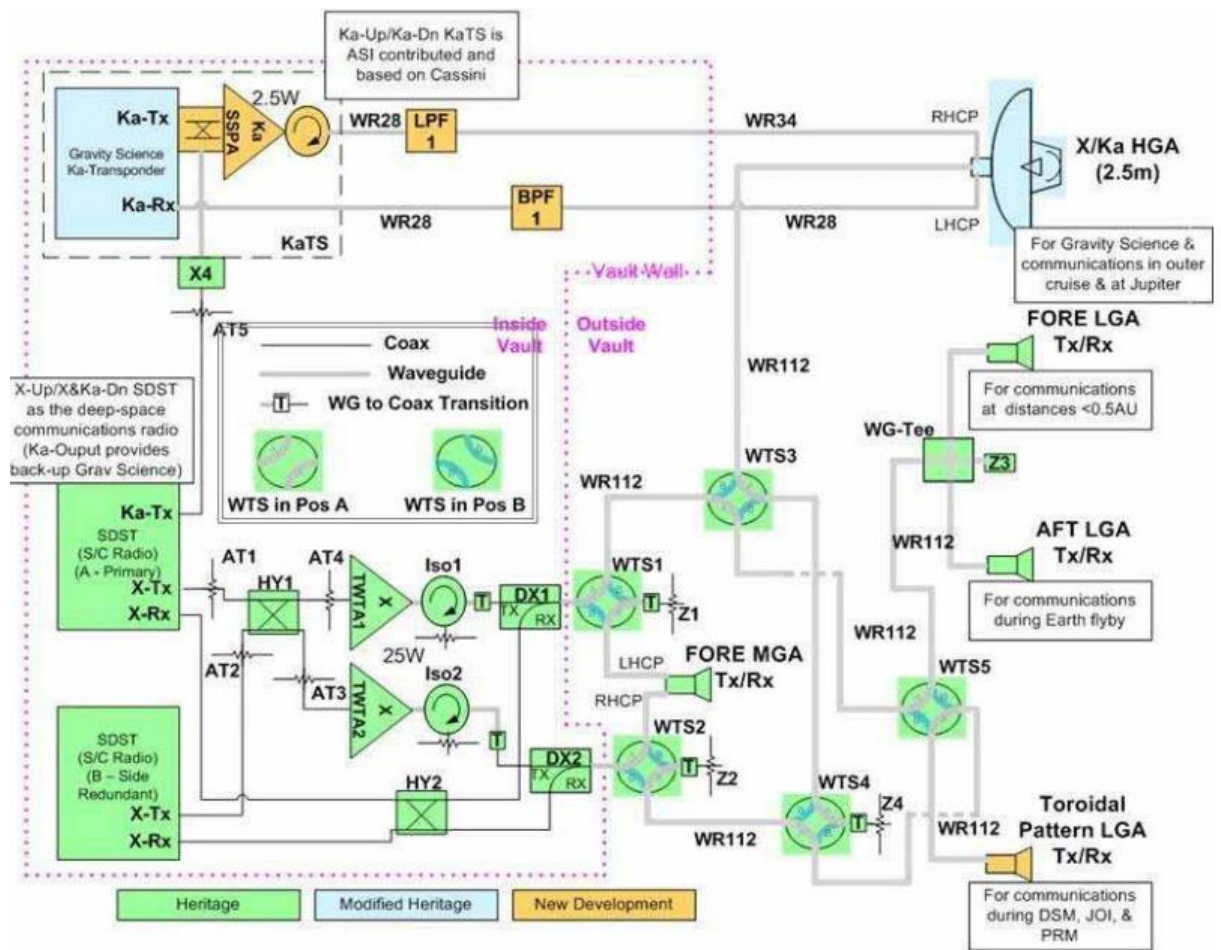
Ka-Up/Ka-Dn KaTS is ASI contributed and based on Cassini

Ka-Tx
Gravity Science Ka-Transponder
Ka-Rx
Ka SSPA
2.5W
WR28
LPF 1
WR34
RHCP
X/Ka HGA (2.5m)
BPF 1
WR28
WR28
LHCP
KaTS
For Gravity Science & communications in outer cruise & at Jupiter
X4
Vault Wall
AT5
Inside Vault
Outside Vault
Coax
Waveguide
T WG to Coax Transition
WTS in Pos A
WTS in Pos B
X-Up/X&Ka-Dn SDST as the deep-space communications radio (Ka-Ouput provides back-up Grav Science)
WR112
FORE LGA Tx/Rx
For communications at distances <0.5AU
WG-Tee
Z3
WTS3
WR112
Ka-Tx
SDST (S/C Radio) (A - Primary)
X-Tx
X-Rx
AT1
AT4
HY1
TWTA1
Iso1
T
DX1
TX
RX
WTS1
T
Z1
WR112
AFT LGA Tx/Rx
For communications during Earth flyby
25W
AT2
AT3
TWTA2
Iso2
LHCP
FORE MGA Tx/Rx
RHCP
WR112
WTS5
WTS2
T
Z2
T
DX2
TX
RX
SDST (S/C Radio) (B – Side Redundant)
X-Tx
X-Rx
HY2
WTS4
Z4
T
WR112
WR112
Toroidal Pattern LGA Tx/Rx
For communications during DSM, JOI, & PRM
Heritage
Modified Heritage
New Development